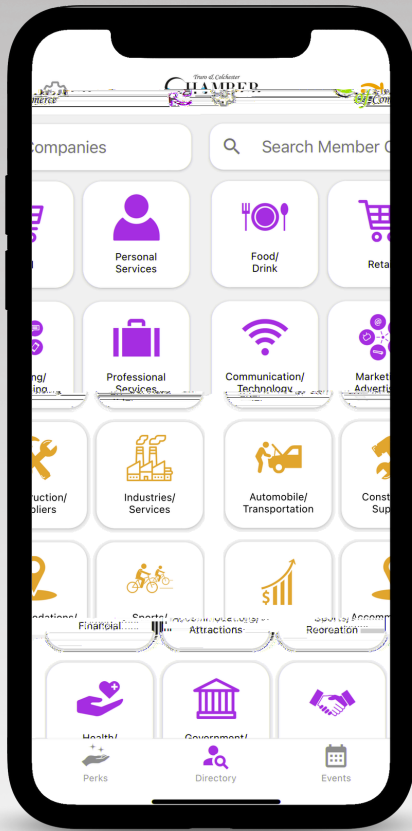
Truro & Colchester
CHAMBER
Commerce
Comm

Companies

Search Member C

Personal Services

Food/ Drink

Reta

ting/

Professional Services

Communication/ Technology

Market Advertis

truction/ pliers

Industries/ Services

Automobile/ Transportation

Const Sup

odations/

Sports/

Financial

Attractions

Recreation

Health/

Government/

Perks

Directory

Events